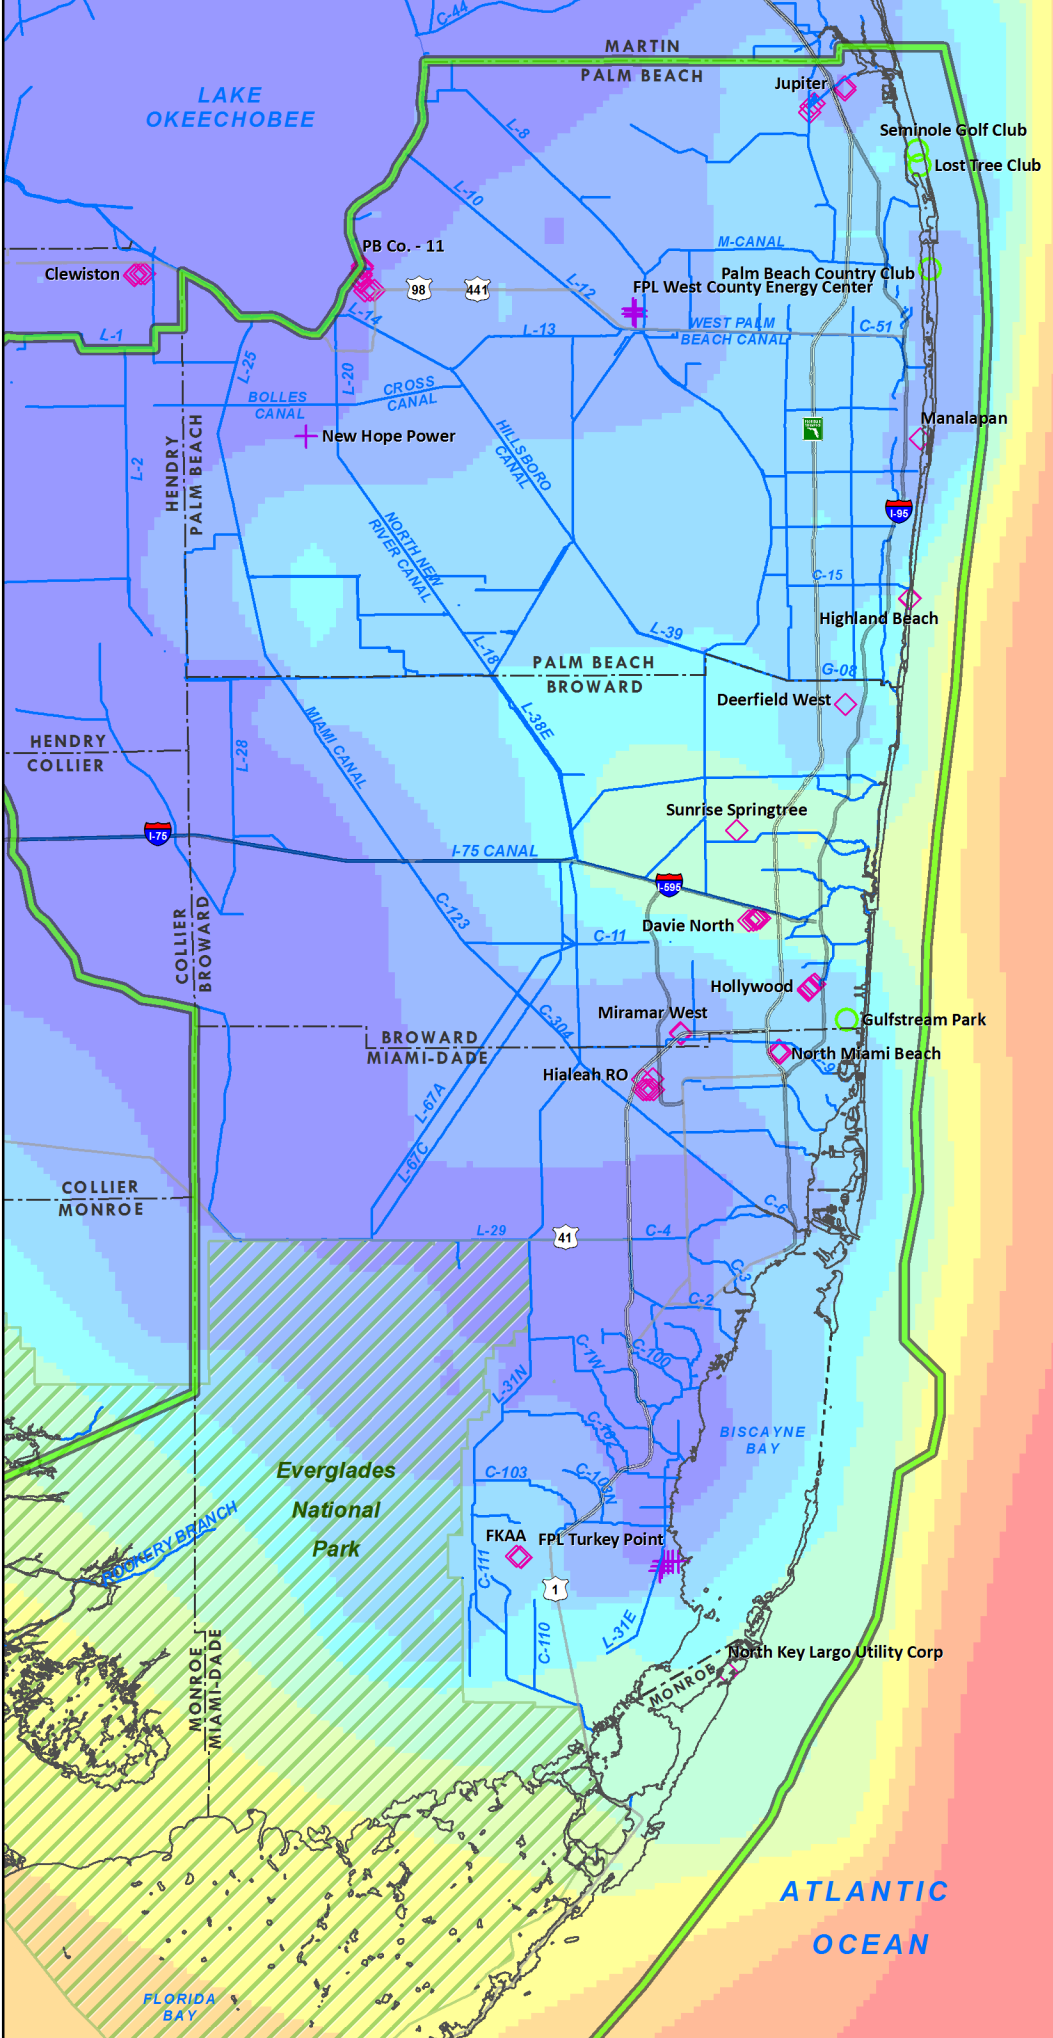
C-44
MARTIN
PALM BEACH
LAKE OKEECHOBEE
Jupiter
Seminole Golf Club
Lost Tree Club
L-8
L-10
PB Co. - 11
Clewiston
98
441
M-CANAL
Palm Beach Country Club
L-12
FPL West County Energy Center
L-1
L-14
L-13
WEST PALM BEACH CANAL
C-51
L-25
L-20
BOLLES CANAL
CROSS CANAL
Manalapan
HENDRY
PALM BEACH
New Hope Power
HILLSBORO CANAL
L-2
I-95
NORTH NEW RIVER CANAL
C-15
Highland Beach
L-39
L-18
PALM BEACH
BROWARD
G-08
Deerfield West
L-38E
HENDRY
COLLIER
L-28
MIAMI CANAL
Sunrise Springtree
I-75
I-75 CANAL
I-595
C-123
COLLIER
BROWARD
Davie North
C-11
Hollywood
Miramar West
Gulfstream Park
C-304
BROWARD
MIAMI-DADE
North Miami Beach
Hialeah RO
L-67A
L-67C
COLLIER
MONROE
C-6
L-29
41
C-4
C-3
C-2
C-7W
C-100
L-31N
C-102
BISCAYNE BAY
Everglades National Park
C-103
C-103N
ROOKERY BRANCH
FKAA
FPL Turkey Point
C-111
1
L-31E
C-110
North Key Largo Utility Corp
MONROE
MONROE
MIAMI-DADE
ATLANTIC OCEAN
FLORIDA BAY